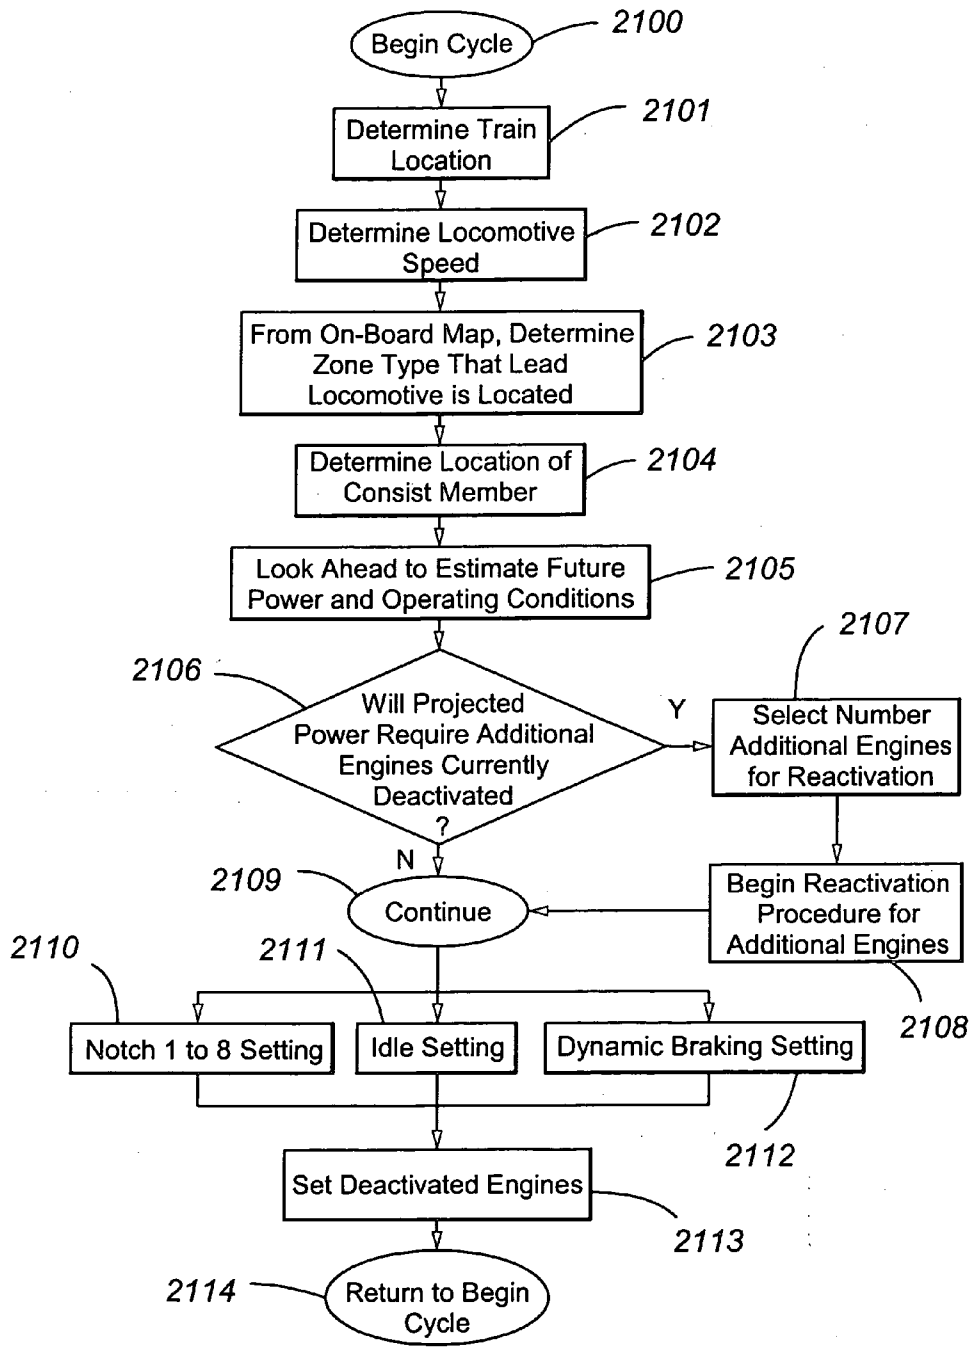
Begin Cycle
2100

Determine Train Location
2101

Determine Locomotive Speed
2102

From On-Board Map, Determine Zone Type That Lead Locomotive is Located
2103

Determine Location of Consist Member
2104

Look Ahead to Estimate Future Power and Operating Conditions
2105

2106
Will Projected Power Require Additional Engines Currently Deactivated ?

Y

2107
Select Number Additional Engines for Reactivation

N

2109
Continue

Begin Reactivation Procedure for Additional Engines
2108

2110
2111

Notch 1 to 8 Setting

Idle Setting

Dynamic Braking Setting
2112

Set Deactivated Engines
2113

2114
Return to Begin Cycle